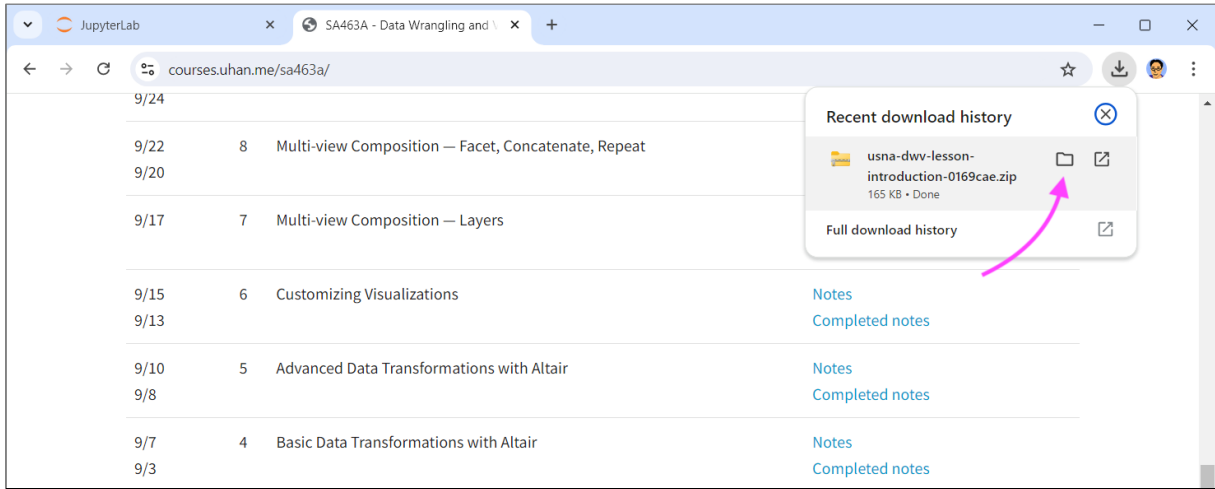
JupyterLab
SA463A - Data Wrangling and V
courses.uhan.me/sa463a/

9/24

| | | | |
|---|---|---|---|
| 9/22 9/20 | 8 | Multi-view Composition — Facet, Concatenate, Repeat | |
| 9/17 | 7 | Multi-view Composition — Layers | |
| 9/15 9/13 | 6 | Customizing Visualizations | Notes Completed notes |
| 9/10 9/8 | 5 | Advanced Data Transformations with Altair | Notes Completed notes |
| 9/7 9/3 | 4 | Basic Data Transformations with Altair | Notes Completed notes |

Recent download history
usna-dwv-lesson-introduction-0169cae.zip
165 KB • Done
Full download history